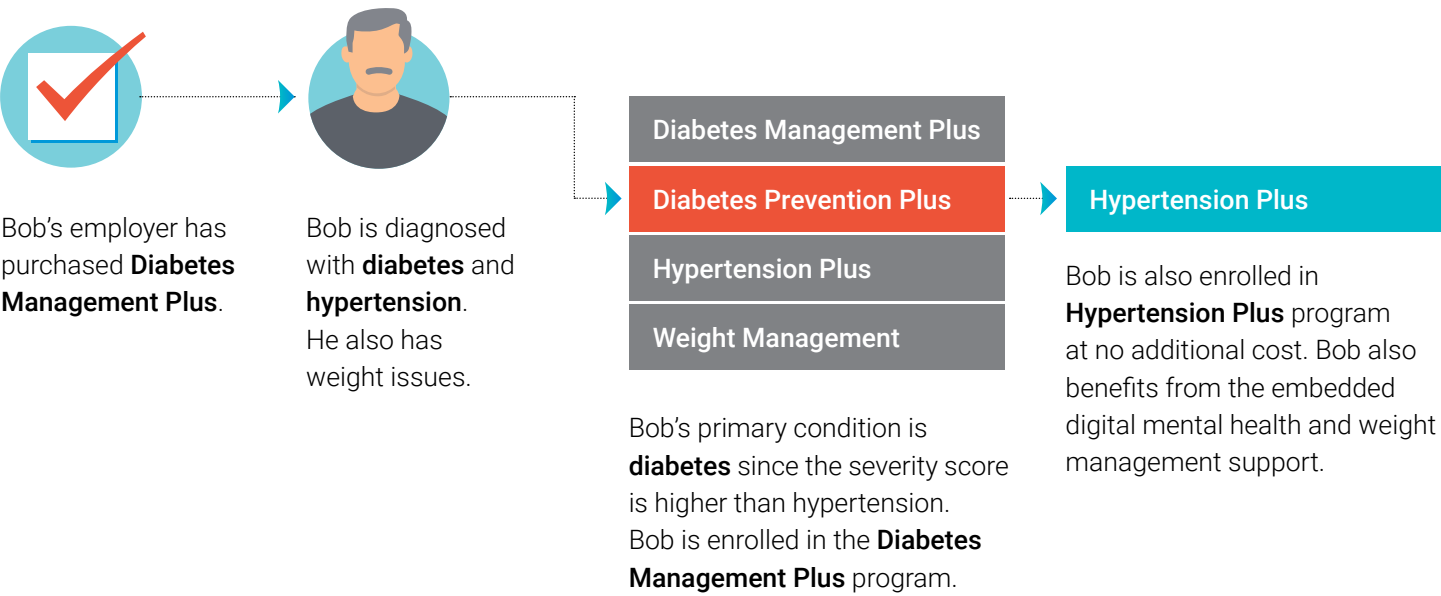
Bob's employer has purchased **Diabetes Management Plus**.

Bob is diagnosed with **diabetes** and **hypertension**. He also has weight issues.

Diabetes Management Plus

Diabetes Prevention Plus

Hypertension Plus

Weight Management

Bob's primary condition is **diabetes** since the severity score is higher than hypertension. Bob is enrolled in the **Diabetes Management Plus** program.

Hypertension Plus

Bob is also enrolled in **Hypertension Plus** program at no additional cost. Bob also benefits from the embedded digital mental health and weight management support.